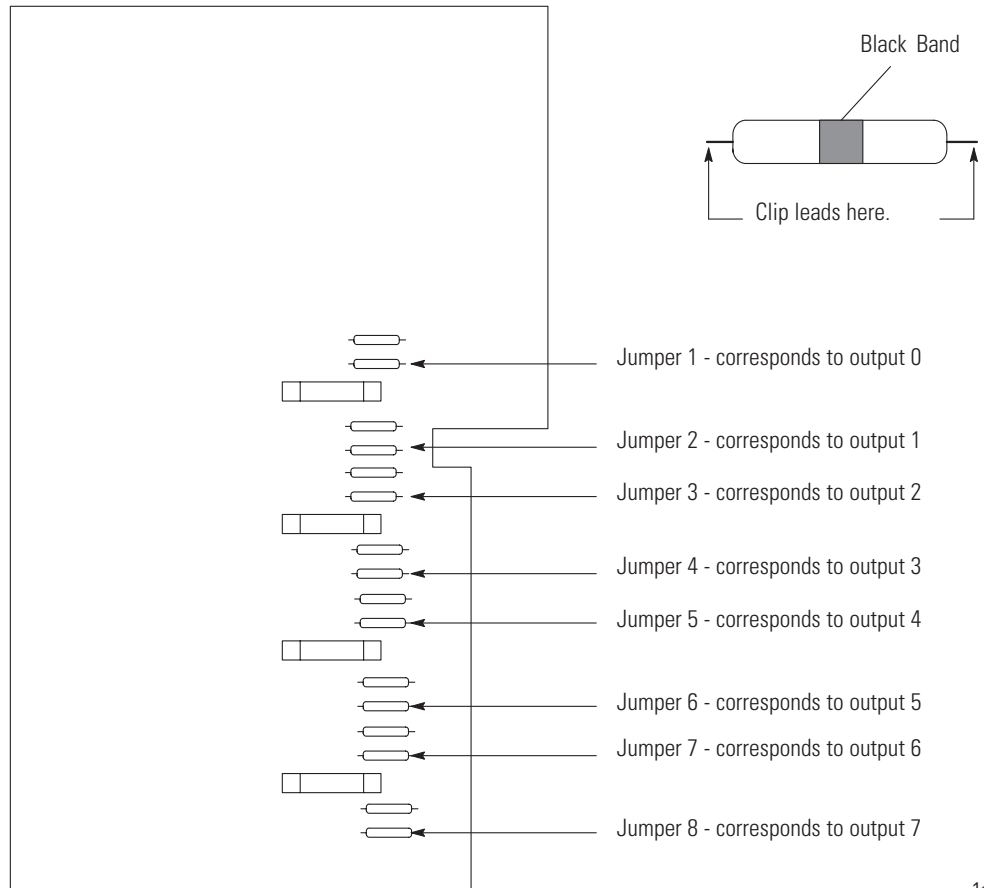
Black Band

Clip leads here.

Jumper 1 - corresponds to output 0

Jumper 2 - corresponds to output 1

Jumper 3 - corresponds to output 2

Jumper 4 - corresponds to output 3

Jumper 5 - corresponds to output 4

Jumper 6 - corresponds to output 5

Jumper 7 - corresponds to output 6

Jumper 8 - corresponds to output 7

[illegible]